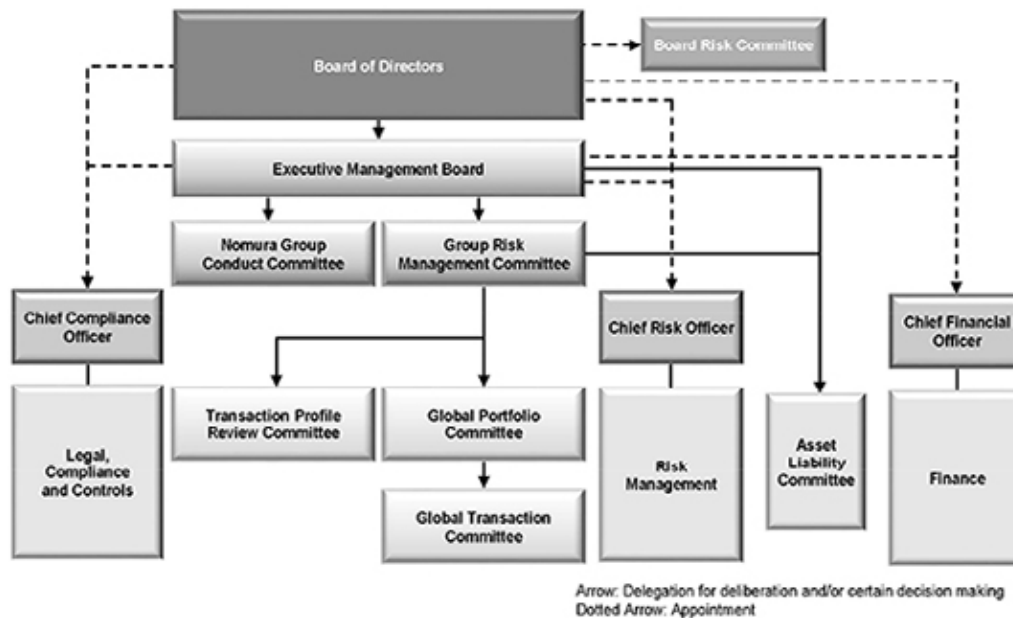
Board of Directors

Board Risk Committee

Executive Management Board

Nomura Group Conduct Committee

Group Risk Management Committee

Chief Compliance Officer

Chief Risk Officer

Chief Financial Officer

Legal, Compliance and Controls

Transaction Profile Review Committee

Global Portfolio Committee

Global Transaction Committee

Risk Management

Asset Liability Committee

Finance

Arrow: Delegation for deliberation and/or certain decision making
Dotted Arrow: Appointment